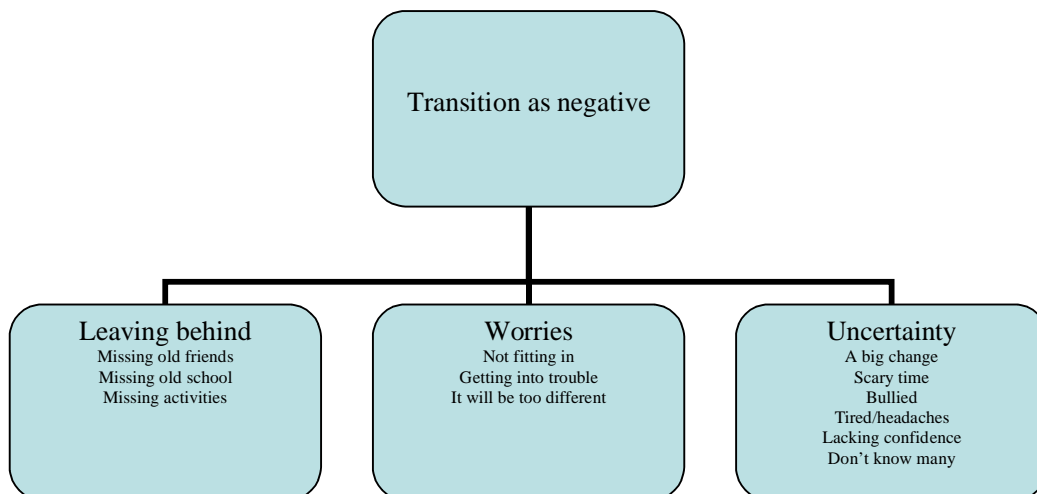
Transition as negative

Leaving behind
Missing old friends
Missing old school
Missing activities

Worries
Not fitting in
Getting into trouble
It will be too different

Uncertainty
A big change
Scary time
Bullied
Tired/headaches
Lacking confidence
Don't know many